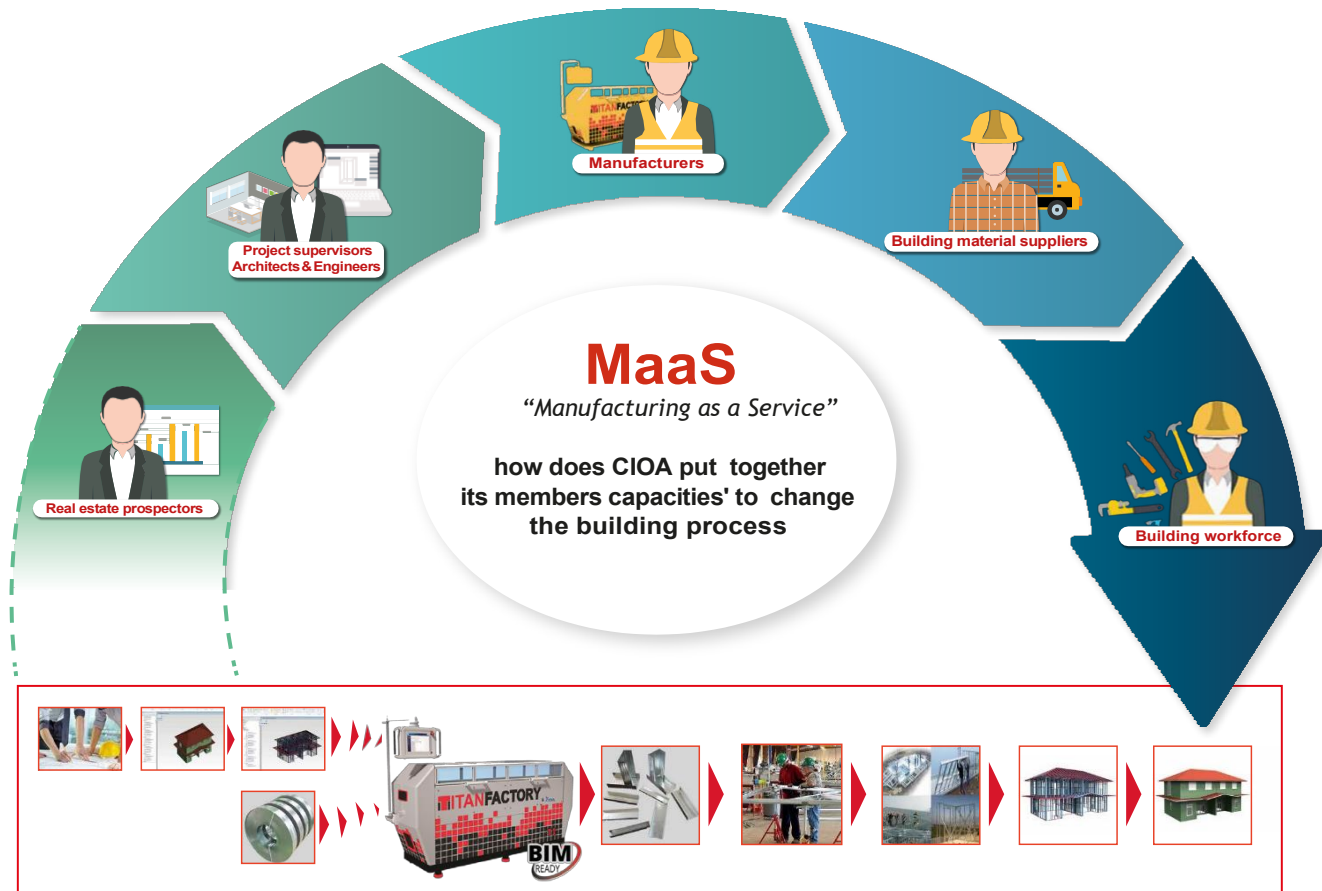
Real estate prospectors

Project supervisors
Architects & Engineers

Manufacturers

Building material suppliers

Building workforce

MaaS
“Manufacturing as a Service”

how does CIOA put together its members capacities' to change the building process

TITANFACTORY

BIM READY